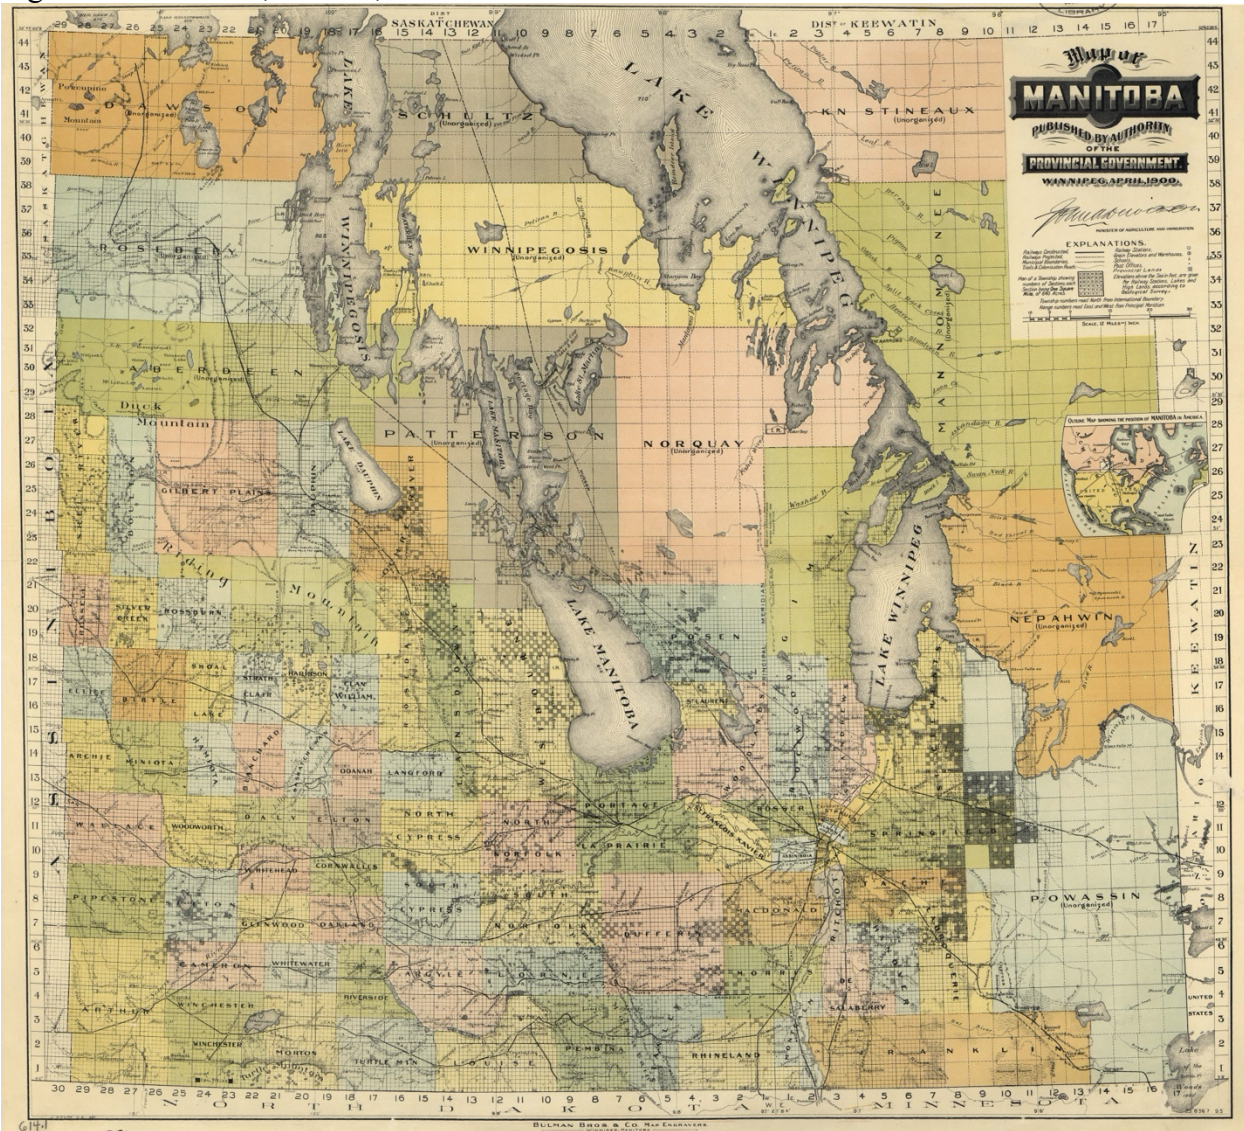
Map of
MANITOBA
PUBLISHED BY AUTHORITY OF THE PROVINCIAL GOVERNMENT.
WINNIPEG, APRIL 1900.

MINISTER OF AGRICULTURE AND IMMIGRATION

EXPLANATIONS.

SCALE 12 MILES = 1 INCH

OUTLINE MAP SHOWING THE POSITION OF MANITOBA IN AMERICA

DIST. OF SASKATCHEWAN
DIST. OF KEEWATIN

LAKE WINNIPEG
LAKE WINNIPEGOSIS
LAKE MANITOBA
LAKE DAUPHIN

DAWSON (Unorganized)
Porcupine Mountain
SCHULTZ (Unorganized)
KN STINEAUX (Unorganized)
ROSEBERY (Unorganized)
WINNIPEGOSIS (Unorganized)
ABERDEEN (Unorganized)
Duck Mountain
PATTERSON (Unorganized)
NORQUAY (Unorganized)
MANITOWANEE
GILBERT PLAINS
DAUPHIN
Riding Mountain
NEPAHWIN (Unorganized)
POSEN
ST. LAURENT
SILVER CREEK
ROSSBURN
SHOAL LAKE
STRATHCLAIR
HARRISON
CLANWILLIAM
ELLICE
BIRTLE
ARCHIE
MINIOTA
HAMIOTA
BLANCHARD
ODANAH
LANGFORD
WALLACE
WOODWORTH
DALY
ELTON
NORTH CYPRESS
NORTH NORFOLK
PORTAGE LA PRAIRIE
ROSSER
SPRINGFIELD
WHITEHEAD
CORNWALLIS
PIPESTONE
SIFTON
GLENWOOD
OAKLAND
SOUTH CYPRESS
SOUTH NORFOLK
DUFFERIN
MACDONALD
POWASSIN (Unorganized)
CAMERON
WHITEWATER
ARGYLE
LORNE
MORRIS
DE SALABERRY
RITCHOT
ARTHUR
WINCHESTER
RIVERSIDE
MORTON
TURTLE MTN
LOUISE
PEMBINA
RHINELAND
FRANKLIN
KEEWATIN
UNITED STATES
NORTH DAKOTA
MINNESOTA

BULMAN BROS & CO. MAP ENGRAVERS

30 29 28 27 26 25 24 23 22 21 20 19 18 17 16 15 14 13 12 11 10 9 8 7 6 5 4 3 2 1 2 3 4 5 6 7 8 9 10 11 12 13 14 15 16 17
44 43 42 41 40 39 38 37 36 35 34 33 32 31 30 29 28 27 26 25 24 23 22 21 20 19 18 17 16 15 14 13 12 11 10 9 8 7 6 5 4 3 2 1